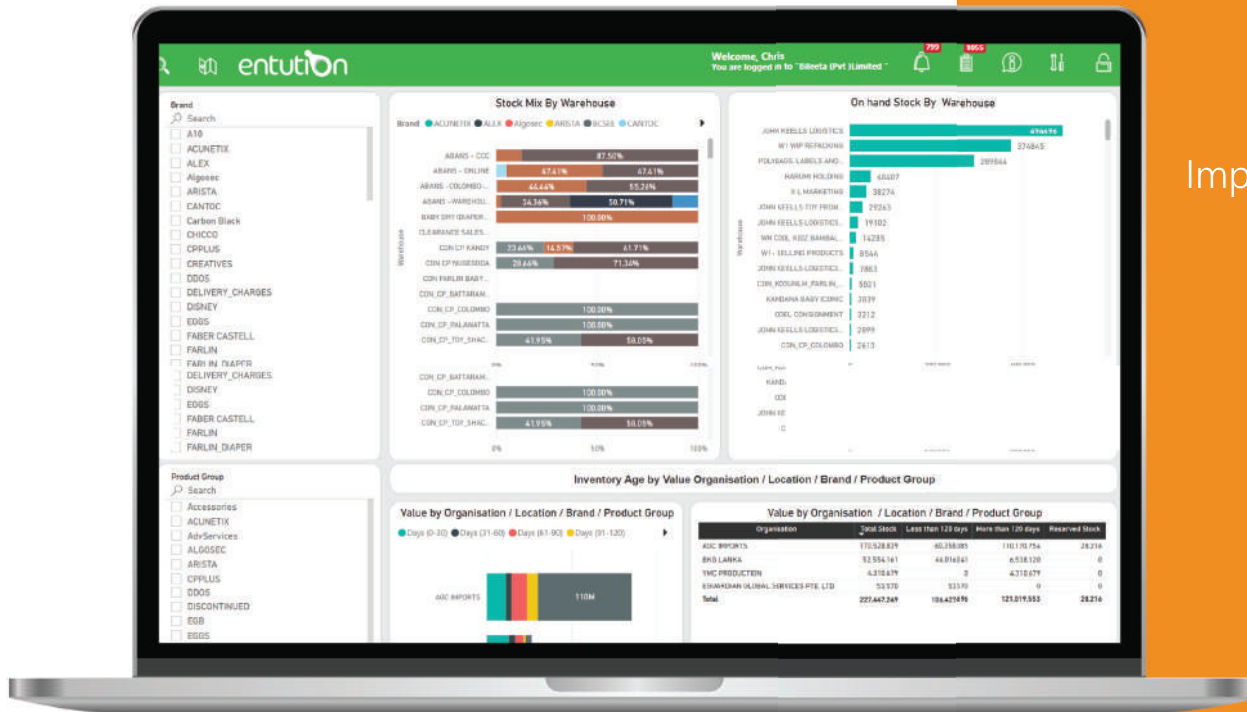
entution

Welcome, Chris
You are logged in to "Bileeta (Pvt )Limited"

799

9855

Imp

Brand
Search
A10
ACUNETIX
ALEX
Algosec
ARISTA
CANTOC
Carbon Black
CHICCO
CPPLUS
CREATIVES
DDOS
DELIVERY_CHARGES
DISNEY
EDGS
FABER CASTELL
FARLIN
FARLIN DIAPER
DELIVERY_CHARGES
DISNEY
EDGS
FABER CASTELL
FARLIN
FARLIN_DIAPER

Stock Mix By Warehouse
Brand ACUNETIX ALEX Algosec ARISTA BCSEE CANTOC

Warehouse
ABANS - CCC 87.50%
ABANS - ONLINE 47.41% 47.41%
ABANS -COLOMBO... 44.44% 55.26%
ABANS -WAREHOU... 34.36% 50.71%
BABY DRY DIAPER... 100.00%
CLEARANCE SALES...
CON CP KANDY 23.66% 14.57% 61.71%
CON CP NUGEGODA 28.66% 71.34%
CON FARLIN BABY...
CON_CP_BATTARAM...
CON_CP_COLOMBO 100.00%
CON_CP_PALANATTA 100.00%
CON_CP_TOY_SHAC... 41.95% 58.05%
CON_CP_BATTARAM...
CON_CP_COLOMBO 100.00%
CON_CP_PALANATTA 100.00%
CON_CP_TOY_SHAC... 41.95% 58.05%
0% 50% 100%

On hand Stock By Warehouse
Warehouse
JOHN KEELLS LOGISTICS 494696
W1 WIP REPACKING 374845
POLYBAGS, LABELS AND... 289844
HARUMI HOLDING 68607
K L MARKETING 38274
JOHN KEELLS TOY FROM... 29263
JOHN KEELLS LOGISTICS... 19102
WH COOL KIDZ BAMBAL... 14285
W1 - SELLING PRODUCTS 8544
JOHN KEELLS LOGISTICS... 7883
CON_KOSWALM_FARLIN_... 5021
KANDANA BABY ICONIC 3039
COOL CONSIGNMENT 3212
JOHN KEELLS LOGISTICS... 2999
CON_CP_COLOMBO 2613

Inventory Age by Value Organisation / Location / Brand / Product Group

Product Group
Search
Accessories
ACUNETIX
AdvServices
ALGOSEC
ARISTA
CPPLUS
DDOS
DISCONTINUED
EGB
EGGS

Value by Organisation / Location / Brand / Product Group
Days (0-30) Days (31-60) Days (61-90) Days (91-120)
ADC IMPORTS 110M

Value by Organisation / Location / Brand / Product Group

| Organisation | Total Stock | Less than 120 days | More than 120 days | Reserved Stock |
|---|---|---|---|---|
| ADC IMPORTS | 170,528,839 | 60,358,085 | 110,170,754 | 28,216 |
| BNS LANKA | 52,554,161 | 46,016,041 | 6,538,120 | 0 |
| YMC PRODUCTION | 4,310,679 | 0 | 4,310,679 | 0 |
| ESWARDHAN GLOBAL SERVICES PTE LTD | 53,570 | 53,570 | 0 | 0 |
| Total | 227,447,249 | 106,427,696 | 121,019,553 | 28,216 |